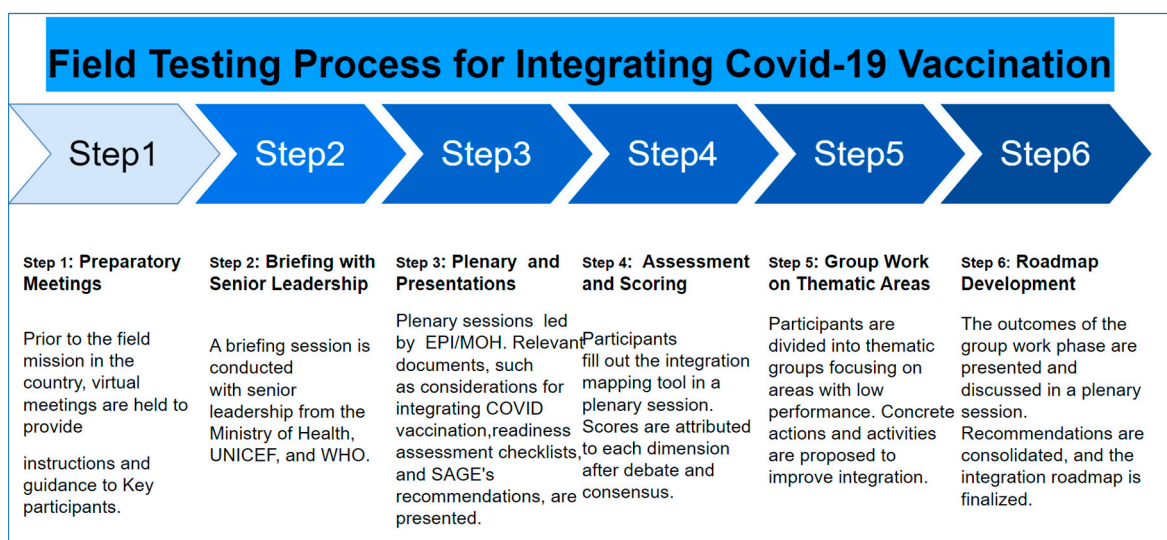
Field Testing Process for Integrating Covid-19 Vaccination

Step1

Step2

Step3

Step4

Step5

Step6

Step 1: Preparatory Meetings

Prior to the field mission in the country, virtual meetings are held to provide

instructions and guidance to Key participants.

Step 2: Briefing with Senior Leadership

A briefing session is conducted with senior leadership from the Ministry of Health, UNICEF, and WHO.

Step 3: Plenary and Presentations

Plenary sessions led by EPI/MOH. Relevant documents, such as considerations for integrating COVID vaccination,readiness assessment checklists, and SAGE's recommendations, are presented.

Step 4: Assessment and Scoring

Participants fill out the integration mapping tool in a plenary session. Scores are attributed to each dimension after debate and consensus.

Step 5: Group Work on Thematic Areas

Participants are divided into thematic groups focusing on areas with low performance. Concrete actions and activities are proposed to improve integration.

Step 6: Roadmap Development

The outcomes of the group work phase are presented and discussed in a plenary session. Recommendations are consolidated, and the integration roadmap is finalized.